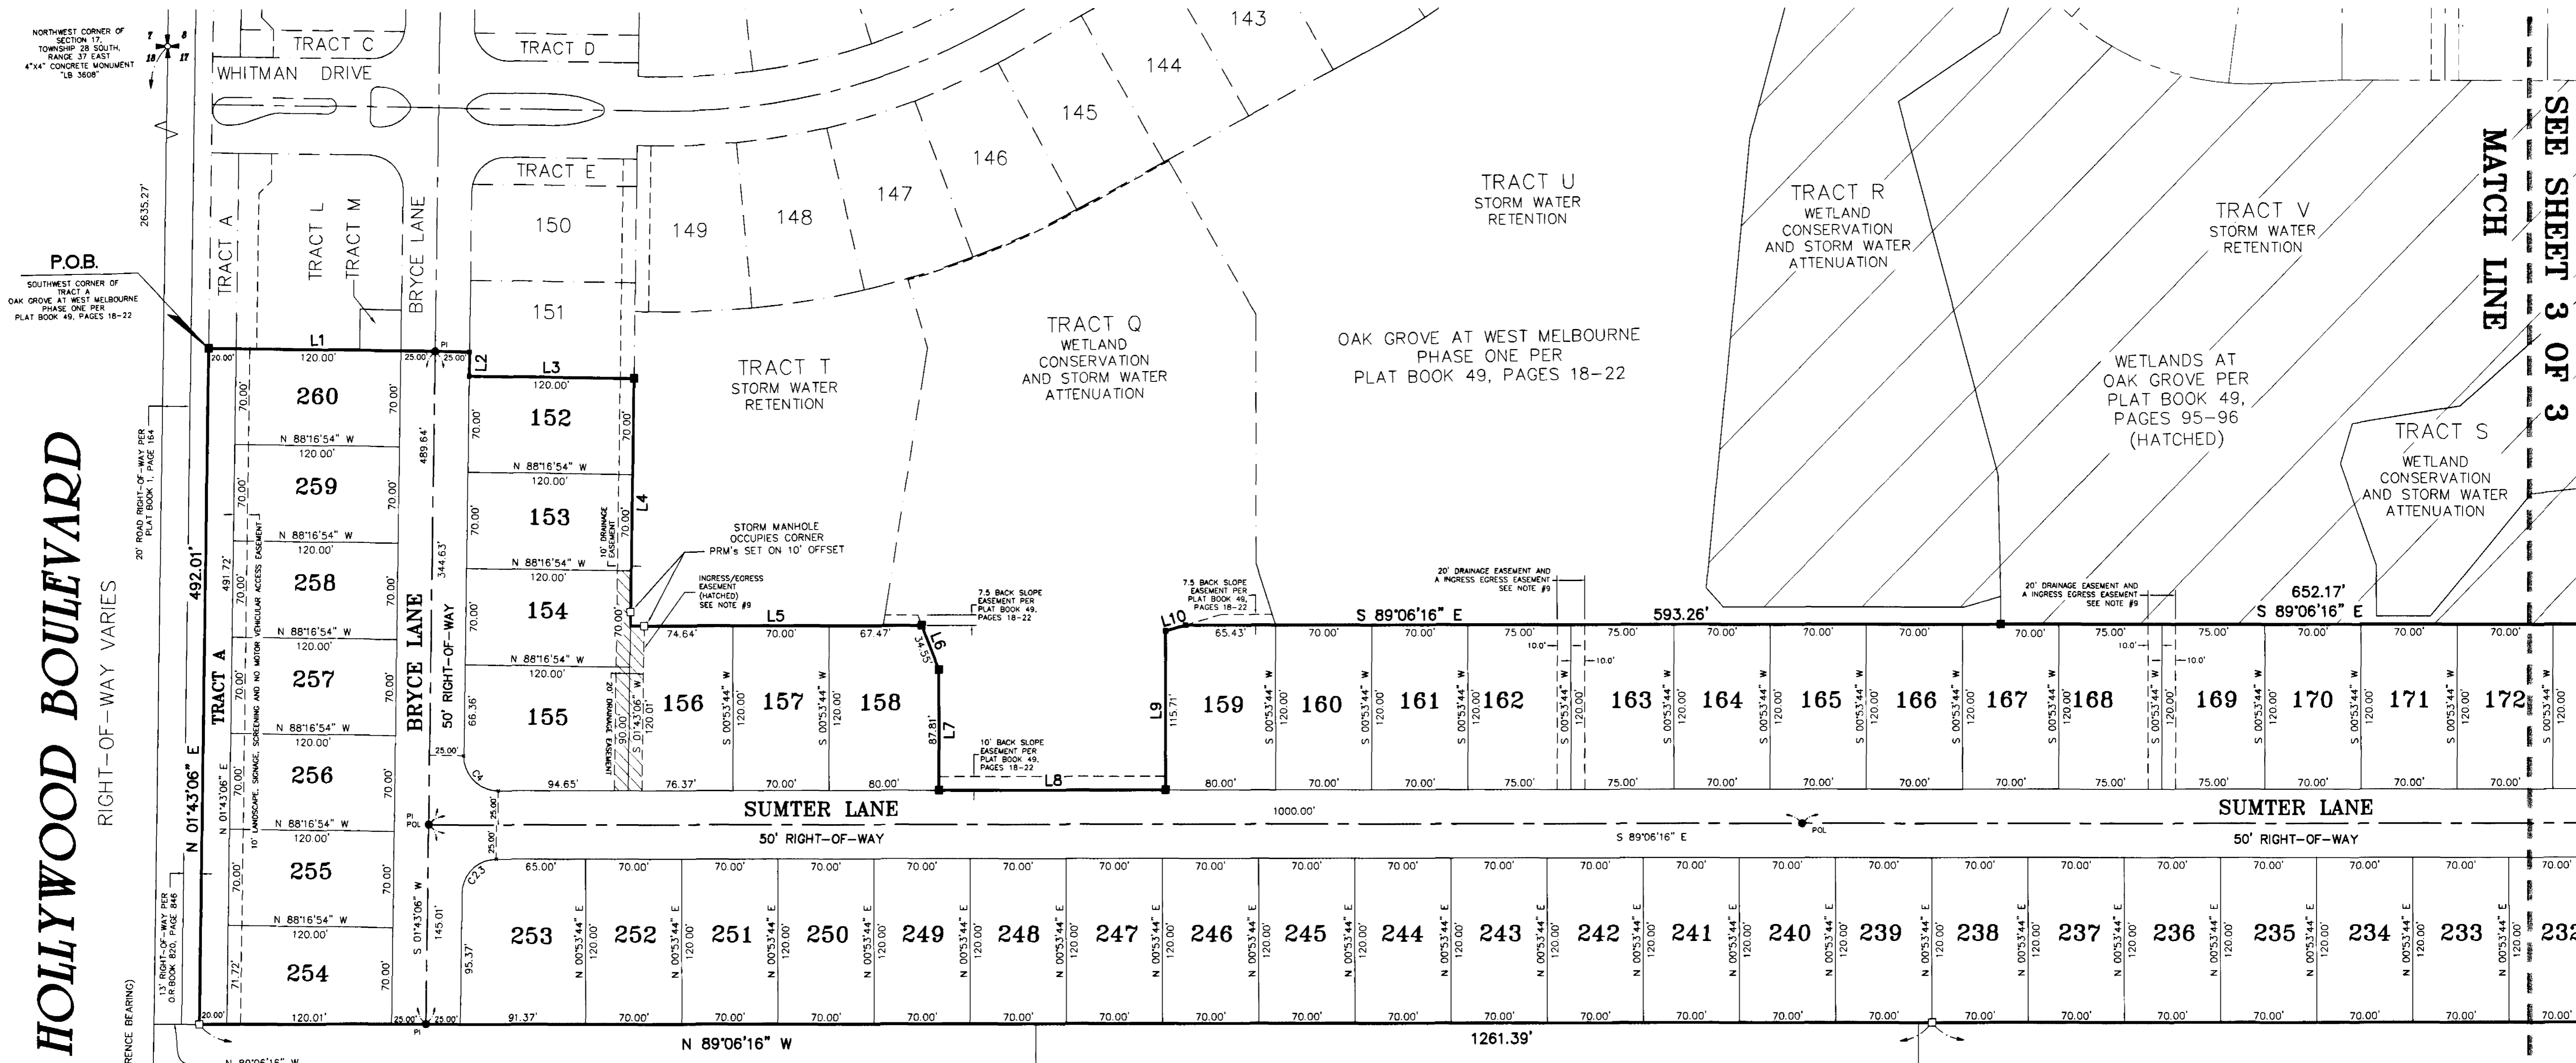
NORTHWEST CORNER OF SECTION 17, TOWNSHIP 28 SOUTH, RANGE 37 EAST 4"X4" CONCRETE MONUMENT "LB 3608"

7 8
18 17

TRACT C
TRACT D
WHITMAN DRIVE
143
144
145
146
147
148
149
150
151
TRACT E
TRACT A
TRACT L
TRACT M
BRYCE LANE

2635.27'

P.O.B.
SOUTHWEST CORNER OF TRACT A OAK GROVE AT WEST MELBOURNE PHASE ONE PER PLAT BOOK 49, PAGES 18-22

TRACT U
STORM WATER RETENTION

TRACT R
WETLAND CONSERVATION AND STORM WATER ATTENUATION

TRACT V
STORM WATER RETENTION

SEE SHEET 3 OF 3
MATCH LINE

TRACT T
STORM WATER RETENTION

TRACT Q
WETLAND CONSERVATION AND STORM WATER ATTENUATION

OAK GROVE AT WEST MELBOURNE PHASE ONE PER PLAT BOOK 49, PAGES 18-22

WETLANDS AT OAK GROVE PER PLAT BOOK 49, PAGES 95-96 (HATCHED)

TRACT S
WETLAND CONSERVATION AND STORM WATER ATTENUATION

L1
120.00'
20.00'
25.00' PI 25.00'
L2
L3
120.00'

260
259
258
257
256
255
254
152
153
154
155

N 88°16'54" W
120.00'

70.00'
491.72'
489.64'
344.63'
492.01'

20' ROAD RIGHT-OF-WAY PER PLAT BOOK 1, PAGE 164

HOLLYWOOD BOULEVARD
RIGHT-OF-WAY VARIES

N 01°43'06" E

TRACT A
10' LANDSCAPE, SIGNAGE, SCREENING AND NO MOTOR VEHICULAR ACCESS EASEMENT

BRYCE LANE
50' RIGHT-OF-WAY

10' DRAINAGE EASEMENT
L4

STORM MANHOLE OCCUPIES CORNER PRM's SET ON 10' OFFSET

INGRESS/EGRESS EASEMENT (HATCHED) SEE NOTE #9

7.5 BACK SLOPE EASEMENT PER PLAT BOOK 49, PAGES 18-22

20' DRAINAGE EASEMENT AND A INGRESS EGRESS EASEMENT SEE NOTE #9

L5
74.64'
70.00'
67.47'
L6
34.55'
L7
87.81'
L8
L9
115.71'
L10
65.43'

10' BACK SLOPE EASEMENT PER PLAT BOOK 49, PAGES 18-22

S 89°06'16" E
593.26'
652.17'
S 89°06'16" E

156
157
158
159
160
161
162
163
164
165
166
167
168
169
170
171
172

S 00°53'44" W
120.00'
75.00'
10.0'

S 01°43'06" W
120.01'
90.00'
66.36'
20' DRAINAGE EASEMENT

94.65'
76.37'
80.00'
25.00'

SUMTER LANE
50' RIGHT-OF-WAY
1000.00'
S 89°06'16" E
POL
PI POL

SUMTER LANE
50' RIGHT-OF-WAY

65.00'
C23
95.37'
145.01'
S 01°43'06" W

253
252
251
250
249
248
247
246
245
244
243
242
241
240
239
238
237
236
235
234
233
232

N 00°53'44" E
120.00'

13' RIGHT-OF-WAY PER O.R.BOOK 820, PAGE 846

71.72'
120.01'
20.00'
91.37'
25.00' 25.00'
PI

N 89°06'16" W
1261.39'

N 89°06'16" W
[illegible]RENCE BEARING)